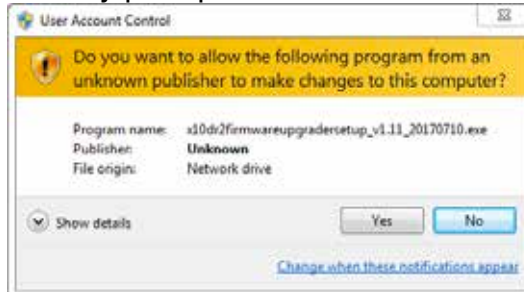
User Account Control

Do you want to allow the following program from an unknown publisher to make changes to this computer?

Program name: x10dr2firmwareupgradersetup_v1.11_20170710.exe
Publisher: Unknown
File origin: Network drive

Show details

Yes No

Change when these notifications appear